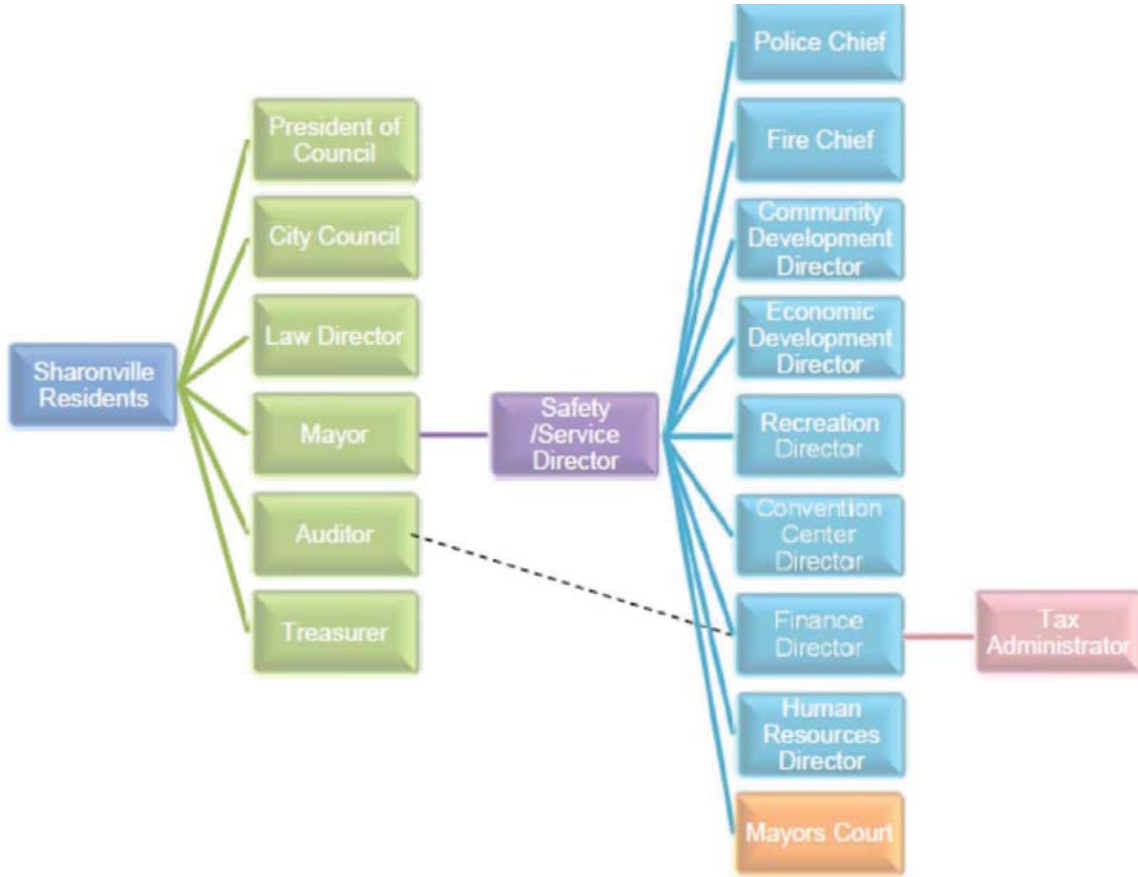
Sharonville Residents

President of Council

City Council

Law Director

Mayor

Auditor

Treasurer

Safety /Service Director

Police Chief

Fire Chief

Community Development Director

Economic Development Director

Recreation Director

Convention Center Director

Finance Director

Human Resources Director

Mayors Court

Tax Administrator